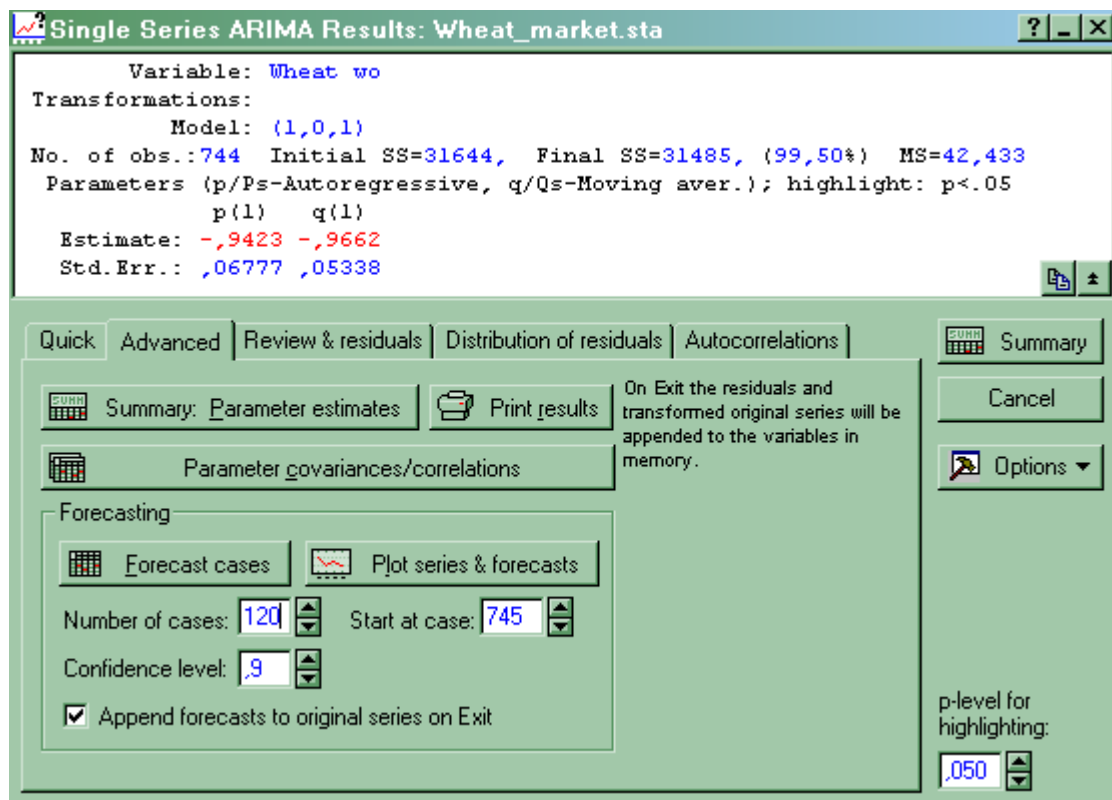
Single Series ARIMA Results: Wheat_market.sta

Variable: Wheat wo
Transformations:
Model: (1,0,1)
No. of obs.:744 Initial SS=31644, Final SS=31485, (99,50%) MS=42,433
Parameters (p/Ps-Autoregressive, q/Qs-Moving aver.); highlight: p<.05

| | p(1) | q(1) |
|---|---|---|
| Estimate: | -,9423 | -,9662 |
| Std.Err.: | ,06777 | ,05338 |

Quick | Advanced | Review & residuals | Distribution of residuals | Autocorrelations

Summary: Parameter estimates

Print results

On Exit the residuals and transformed original series will be appended to the variables in memory.

Parameter covariances/correlations

Forecasting

Forecast cases

Plot series & forecasts

Number of cases: 120

Start at case: 745

Confidence level: ,9

Append forecasts to original series on Exit

Summary

Cancel

Options

p-level for highlighting:

,050